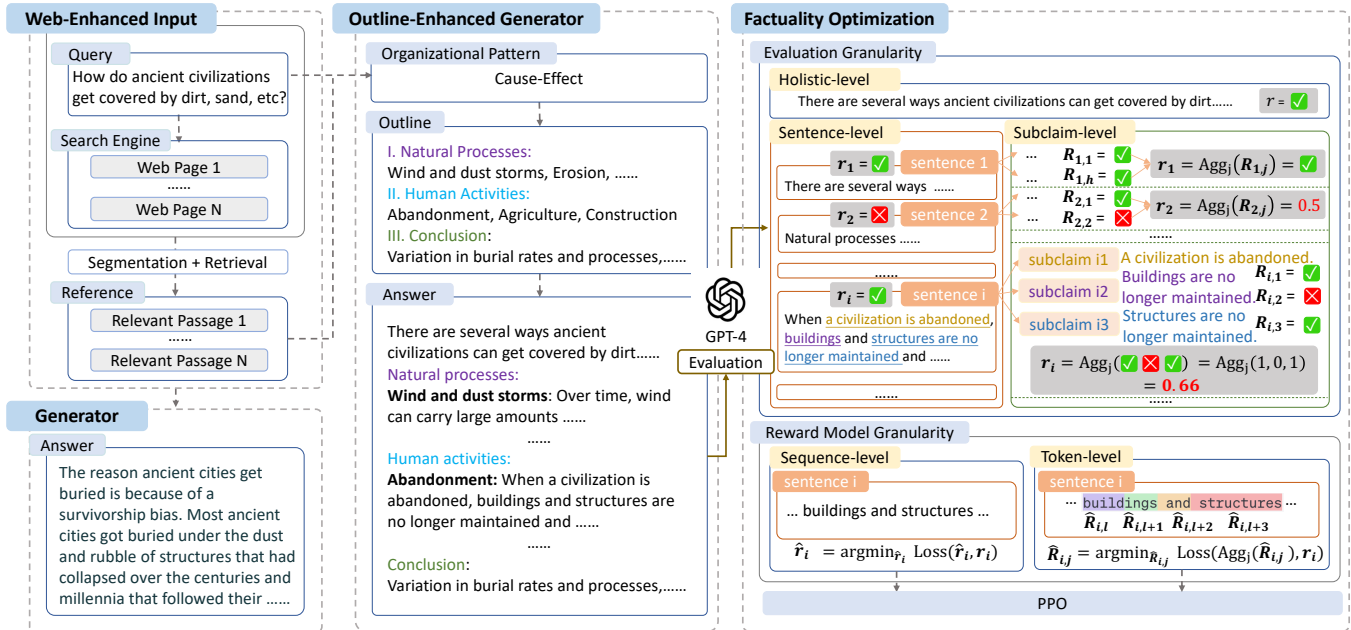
Web-Enhanced Input

Query

How do ancient civilizations get covered by dirt, sand, etc?

Search Engine

Web Page 1

......

Web Page N

Segmentation + Retrieval

Reference

Relevant Passage 1

......

Relevant Passage N

Generator

Answer

The reason ancient cities get buried is because of a survivorship bias. Most ancient cities got buried under the dust and rubble of structures that had collapsed over the centuries and millennia that followed their ......

Outline-Enhanced Generator

Organizational Pattern

Cause-Effect

Outline

I. Natural Processes:
Wind and dust storms, Erosion, ......
II. Human Activities:
Abandonment, Agriculture, Construction
III. Conclusion:
Variation in burial rates and processes,......

Answer

There are several ways ancient civilizations can get covered by dirt......
Natural processes:
**Wind and dust storms**: Over time, wind can carry large amounts ......
......
Human activities:
**Abandonment:** When a civilization is abandoned, buildings and structures are no longer maintained and ......
......
Conclusion:
Variation in burial rates and processes,......

GPT-4

Evaluation

Factuality Optimization

Evaluation Granularity

Holistic-level

There are several ways ancient civilizations can get covered by dirt...... $r$ = ✅

Sentence-level

$r_1$ = ✅ sentence 1
There are several ways ......

$r_2$ = ❌ sentence 2
Natural processes ......

......

$r_i$ = ✅ sentence i
When a civilization is abandoned, buildings and structures are no longer maintained and ......

......

Subclaim-level

... $R_{1,1}$ = ✅
... $R_{1,h}$ = ✅
$r_1 = \text{Agg}_j(R_{1,j})$ = ✅

... $R_{2,1}$ = ✅
... $R_{2,2}$ = ❌
$r_2 = \text{Agg}_j(R_{2,j}) = 0.5$

......

subclaim i1 A civilization is abandoned.
subclaim i2 Buildings are no longer maintained.
subclaim i3 Structures are no longer maintained.
$R_{i,1}$ = ✅
$R_{i,2}$ = ❌
$R_{i,3}$ = ✅

$r_i = \text{Agg}_j$(✅ ❌ ✅) $= \text{Agg}_j(1,0,1) = 0.66$

......

Reward Model Granularity

Sequence-level

sentence i

... buildings and structures ...

$\hat{r}_i = \text{argmin}_{\hat{r}_i} \text{Loss}(\hat{r}_i, r_i)$

Token-level

sentence i

... buildings and structures ...
$\hat{R}_{i,l}$ $\hat{R}_{i,l+1}$ $\hat{R}_{i,l+2}$ $\hat{R}_{i,l+3}$

$\hat{R}_{i,j} = \text{argmin}_{\hat{R}_{i,j}} \text{Loss}(\text{Agg}_j(\hat{R}_{i,j}), r_i)$

PPO